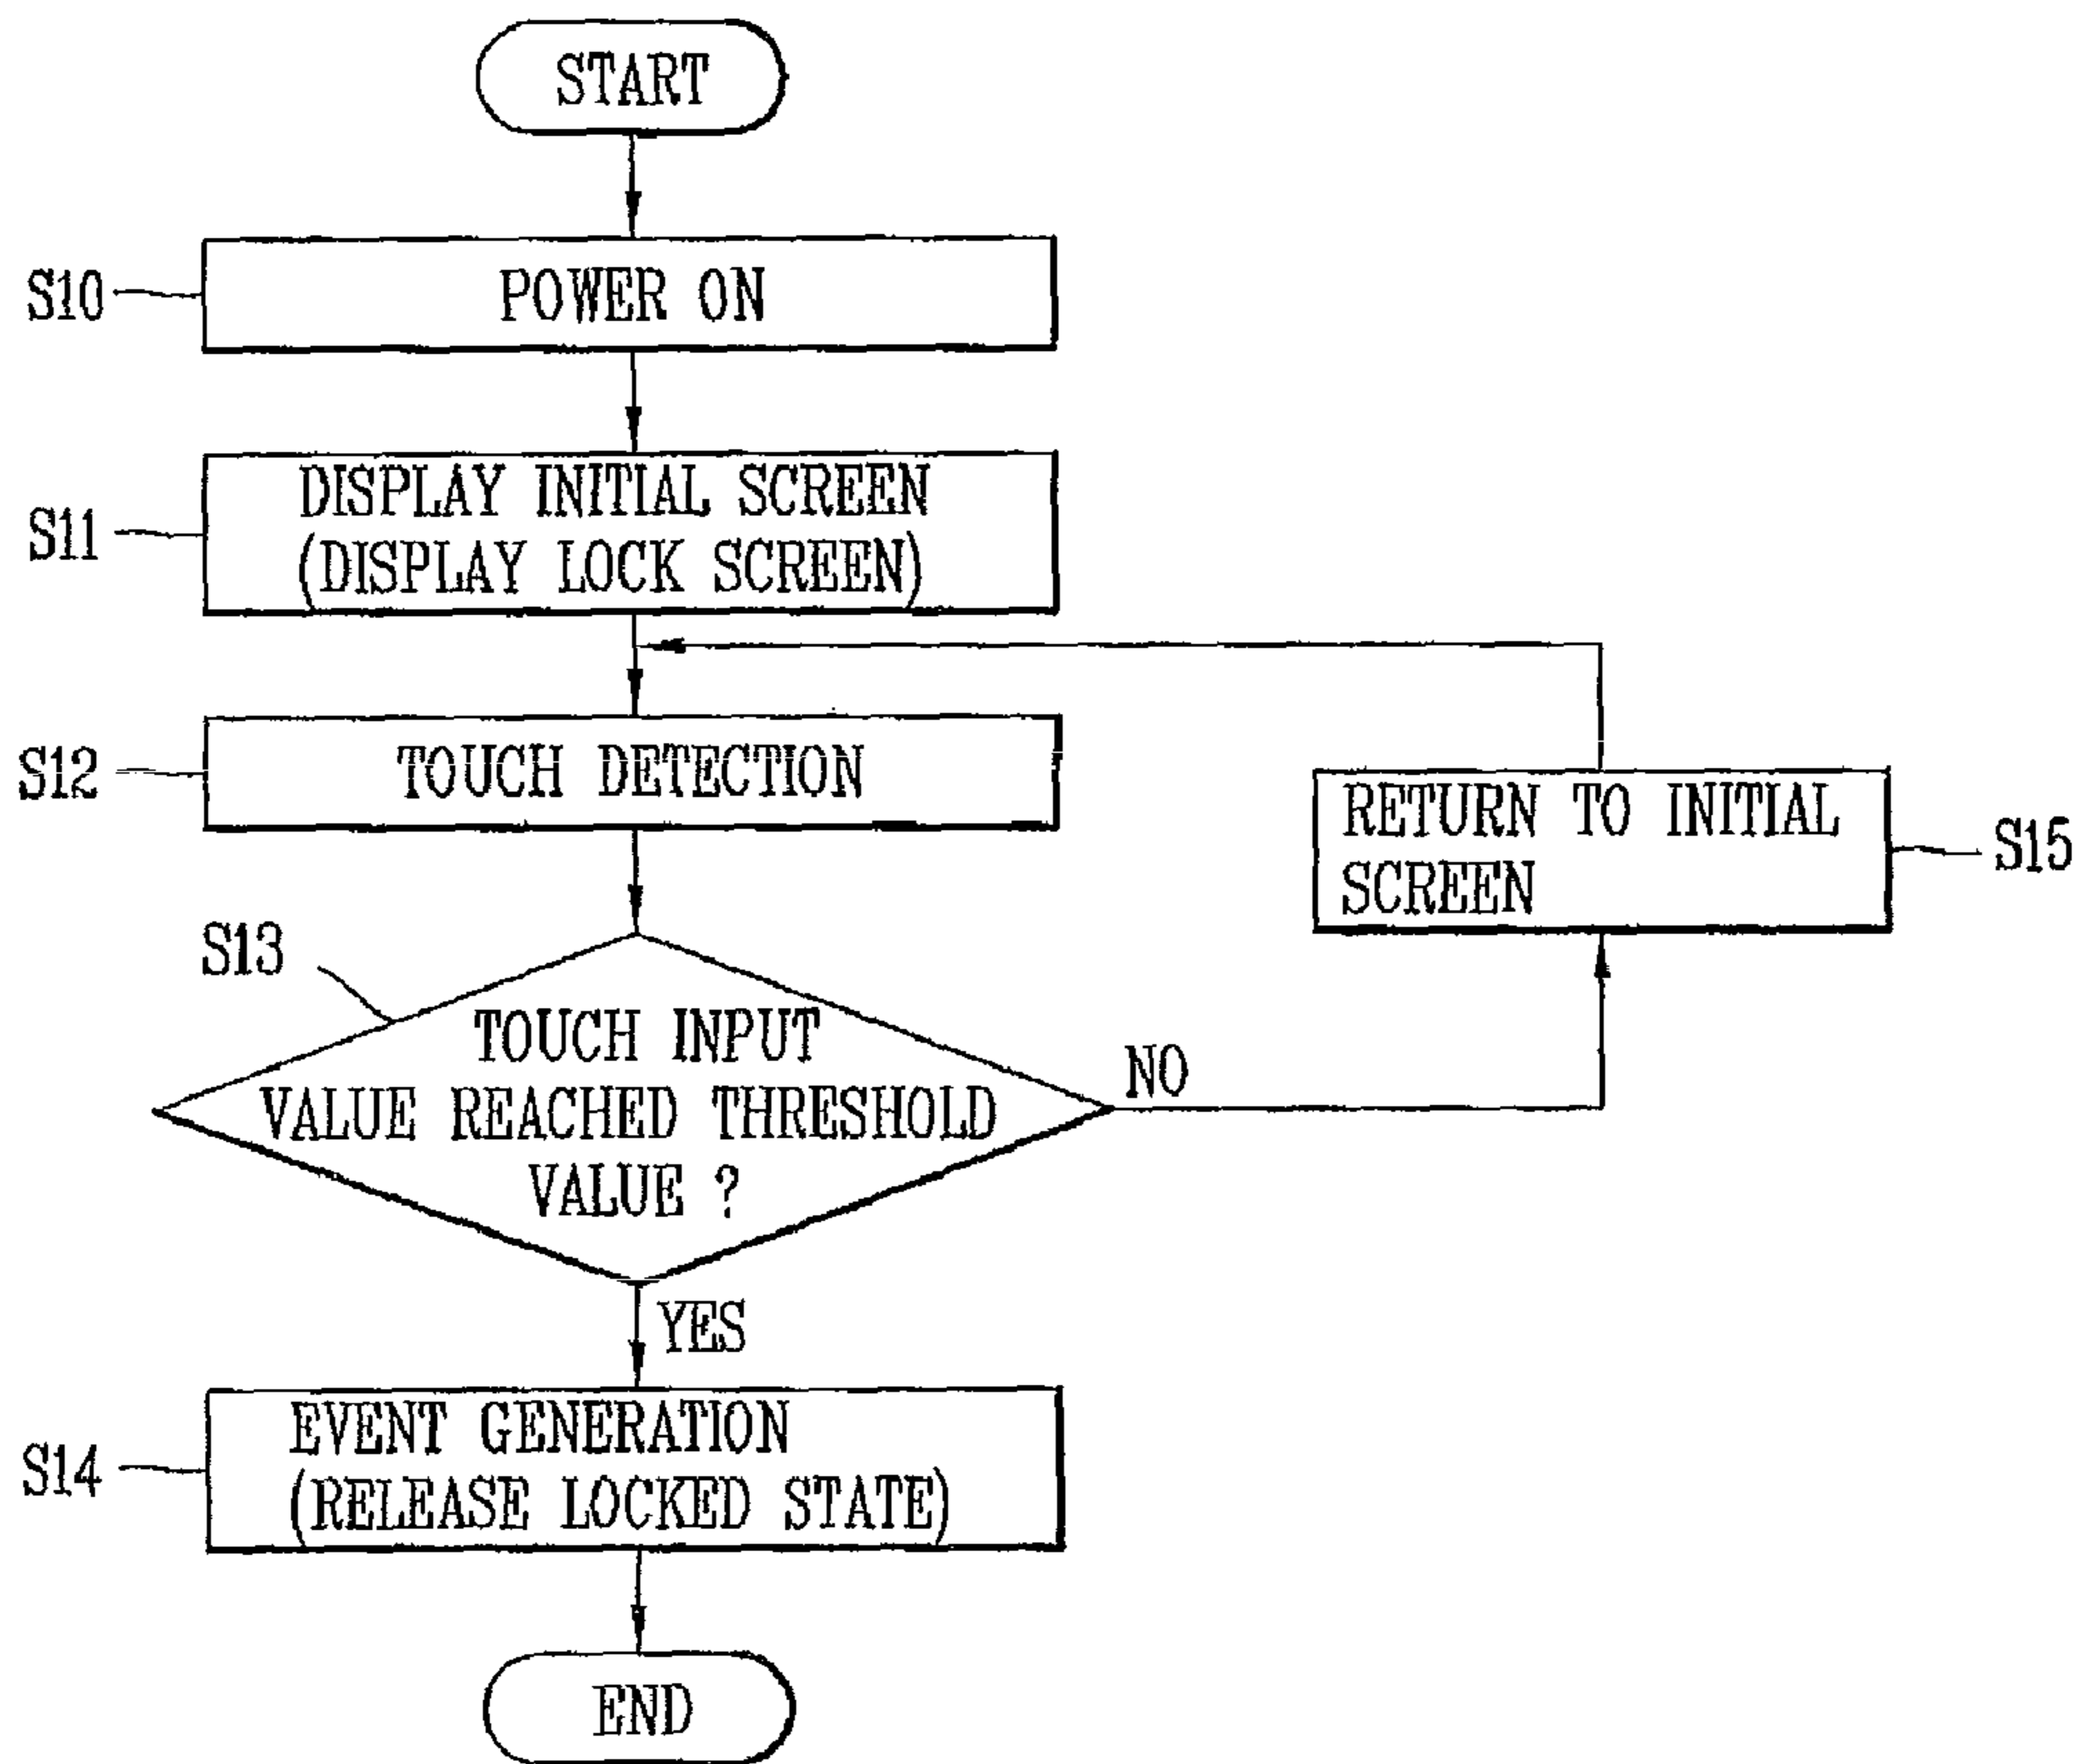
START

S10
POWER ON

S11
DISPLAY INITIAL SCREEN (DISPLAY LOCK SCREEN)

S12
TOUCH DETECTION

S13
TOUCH INPUT VALUE REACHED THRESHOLD VALUE ?

NO

YES

S14
EVENT GENERATION (RELEASE LOCKED STATE)

END

RETURN TO INITIAL SCREEN
S15